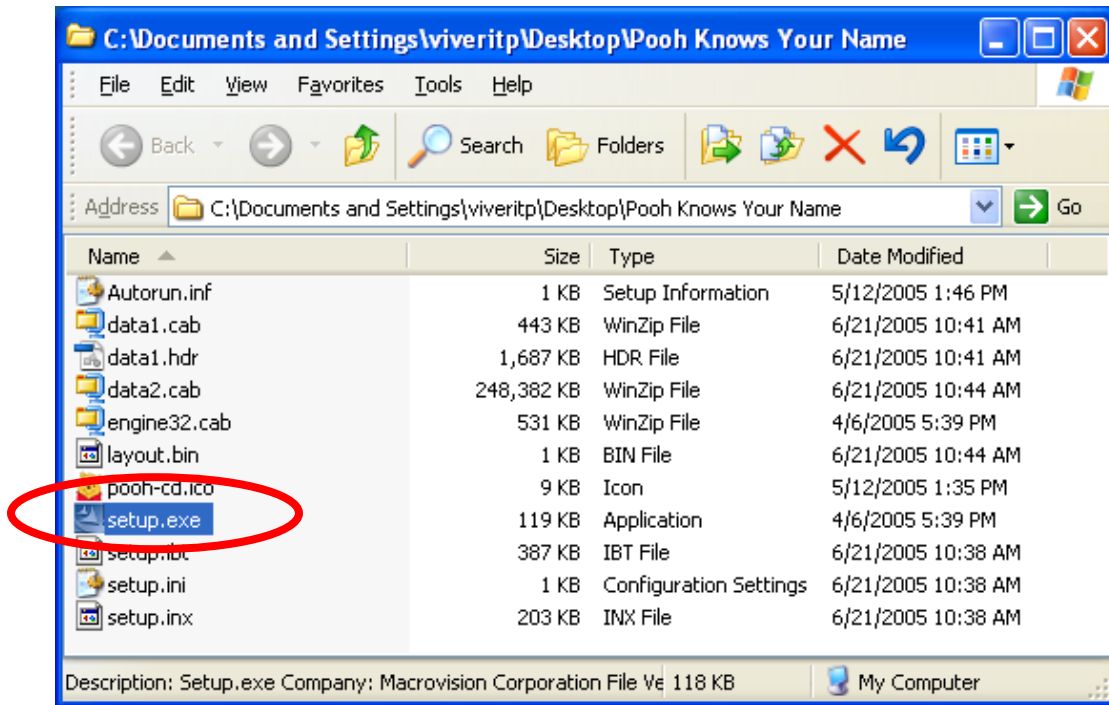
C:\Documents and Settings\viveritp\Desktop\Pooh Knows Your Name

File Edit View Favorites Tools Help

Back Search Folders

Address C:\Documents and Settings\viveritp\Desktop\Pooh Knows Your Name Go

| Name | Size | Type | Date Modified |
|---|---|---|---|
| Autorun.inf | 1 KB | Setup Information | 5/12/2005 1:46 PM |
| data1.cab | 443 KB | WinZip File | 6/21/2005 10:41 AM |
| data1.hdr | 1,687 KB | HDR File | 6/21/2005 10:41 AM |
| data2.cab | 248,382 KB | WinZip File | 6/21/2005 10:44 AM |
| engine32.cab | 531 KB | WinZip File | 4/6/2005 5:39 PM |
| layout.bin | 1 KB | BIN File | 6/21/2005 10:44 AM |
| pooh-cd.ico | 9 KB | Icon | 5/12/2005 1:35 PM |
| setup.exe | 119 KB | Application | 4/6/2005 5:39 PM |
| setup.ibt | 387 KB | IBT File | 6/21/2005 10:38 AM |
| setup.ini | 1 KB | Configuration Settings | 6/21/2005 10:38 AM |
| setup.inx | 203 KB | INX File | 6/21/2005 10:38 AM |

Description: Setup.exe Company: Macrovision Corporation File Ve 118 KB My Computer